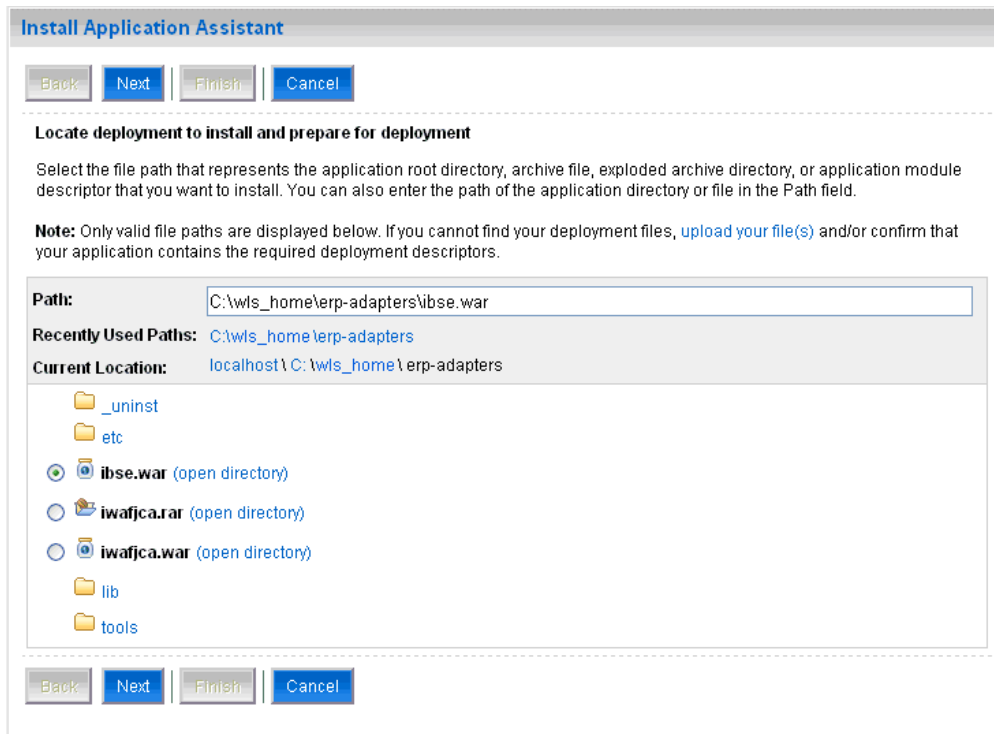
Install Application Assistant

Back Next Finish Cancel

Locate deployment to install and prepare for deployment

Select the file path that represents the application root directory, archive file, exploded archive directory, or application module descriptor that you want to install. You can also enter the path of the application directory or file in the Path field.

Note: Only valid file paths are displayed below. If you cannot find your deployment files, upload your file(s) and/or confirm that your application contains the required deployment descriptors.

Path: C:\wls_home\erp-adapters\ibse.war

Recently Used Paths: C:\wls_home\erp-adapters

Current Location: localhost \ C: \wls_home \ erp-adapters

_uninst

etc

ibse.war (open directory)

iwafjca.rar (open directory)

iwafjca.war (open directory)

lib

tools

Back Next Finish Cancel